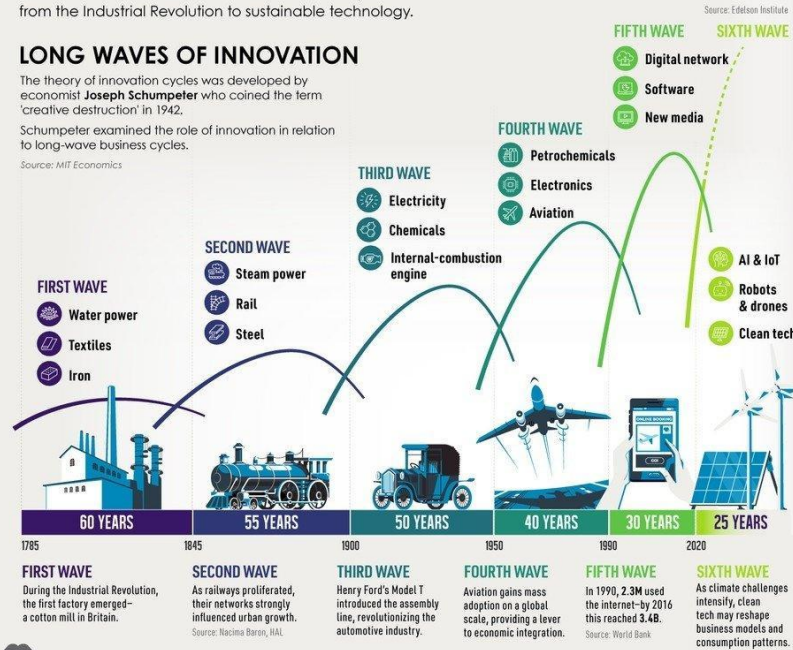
from the Industrial Revolution to sustainable technology.

Source: Edelson Institute

LONG WAVES OF INNOVATION

The theory of innovation cycles was developed by economist Joseph Schumpeter who coined the term 'creative destruction' in 1942.

Schumpeter examined the role of innovation in relation to long-wave business cycles.

Source: MIT Economics

FIRST WAVE
Water power
Textiles
Iron

SECOND WAVE
Steam power
Rail
Steel

THIRD WAVE
Electricity
Chemicals
Internal-combustion engine

FOURTH WAVE
Petrochemicals
Electronics
Aviation

FIFTH WAVE
Digital network
Software
New media

SIXTH WAVE
AI & IoT
Robots & drones
Clean tech

ONLINE BOOKING

60 YEARS
55 YEARS
50 YEARS
40 YEARS
30 YEARS
25 YEARS

1785
1845
1900
1950
1990
2020

FIRST WAVE
During the Industrial Revolution, the first factory emerged– a cotton mill in Britain.

SECOND WAVE
As railways proliferated, their networks strongly influenced urban growth.
Source: Nacima Baron, HAL

THIRD WAVE
Henry Ford's Model T introduced the assembly line, revolutionizing the automotive industry.

FOURTH WAVE
Aviation gains mass adoption on a global scale, providing a lever to economic integration.

FIFTH WAVE
In 1990, 2.3M used the internet–by 2016 this reached 3.4B.
Source: World Bank

SIXTH WAVE
As climate challenges intensify, clean tech may reshape business models and consumption patterns.